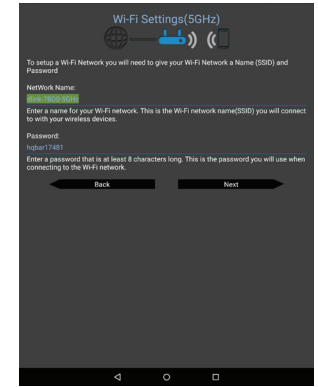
Wi-Fi Settings(5GHz)

To setup a Wi-Fi Network you will need to give your Wi-Fi Network a Name (SSID) and Password

NetWork Name:

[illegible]

Enter a name for your Wi-Fi network. This is the Wi-Fi network name(SSID) you will connect to with your wireless devices.

Password:

hqbar17481

Enter a password that is at least 8 characters long. This is the password you will use when connecting to the Wi-Fi network.

Back

Next